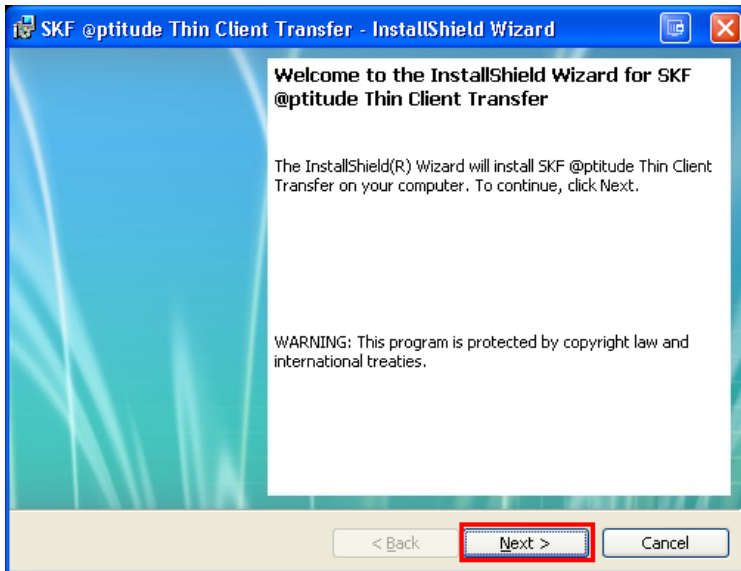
SKF @ptitude Thin Client Transfer - InstallShield Wizard

Welcome to the InstallShield Wizard for SKF @ptitude Thin Client Transfer

The InstallShield(R) Wizard will install SKF @ptitude Thin Client Transfer on your computer. To continue, click Next.

WARNING: This program is protected by copyright law and international treaties.

< Back

Next >

Cancel